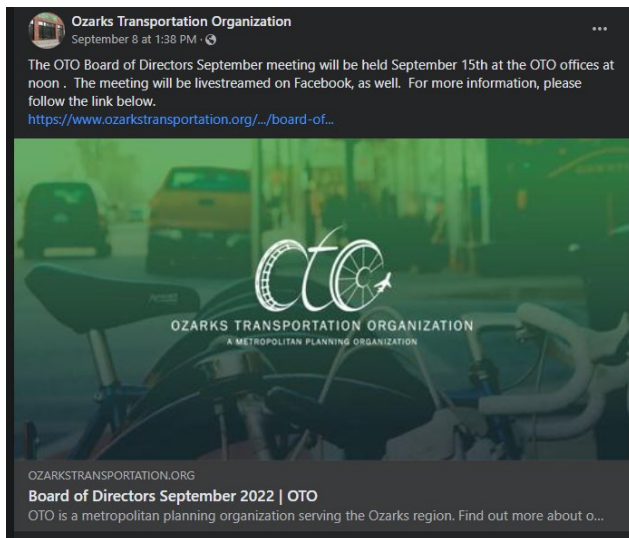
Ozarks Transportation Organization
September 8 at 1:38 PM ·

The OTO Board of Directors September meeting will be held September 15th at the OTO offices at noon . The meeting will be livestreamed on Facebook, as well. For more information, please follow the link below.
https://www.ozarkstransportation.org/.../board-of...

OTO
OZARKS TRANSPORTATION ORGANIZATION
A METROPOLITAN PLANNING ORGANIZATION

OZARKSTRANSPORTATION.ORG
Board of Directors September 2022 | OTO
OTO is a metropolitan planning organization serving the Ozarks region. Find out more about o...